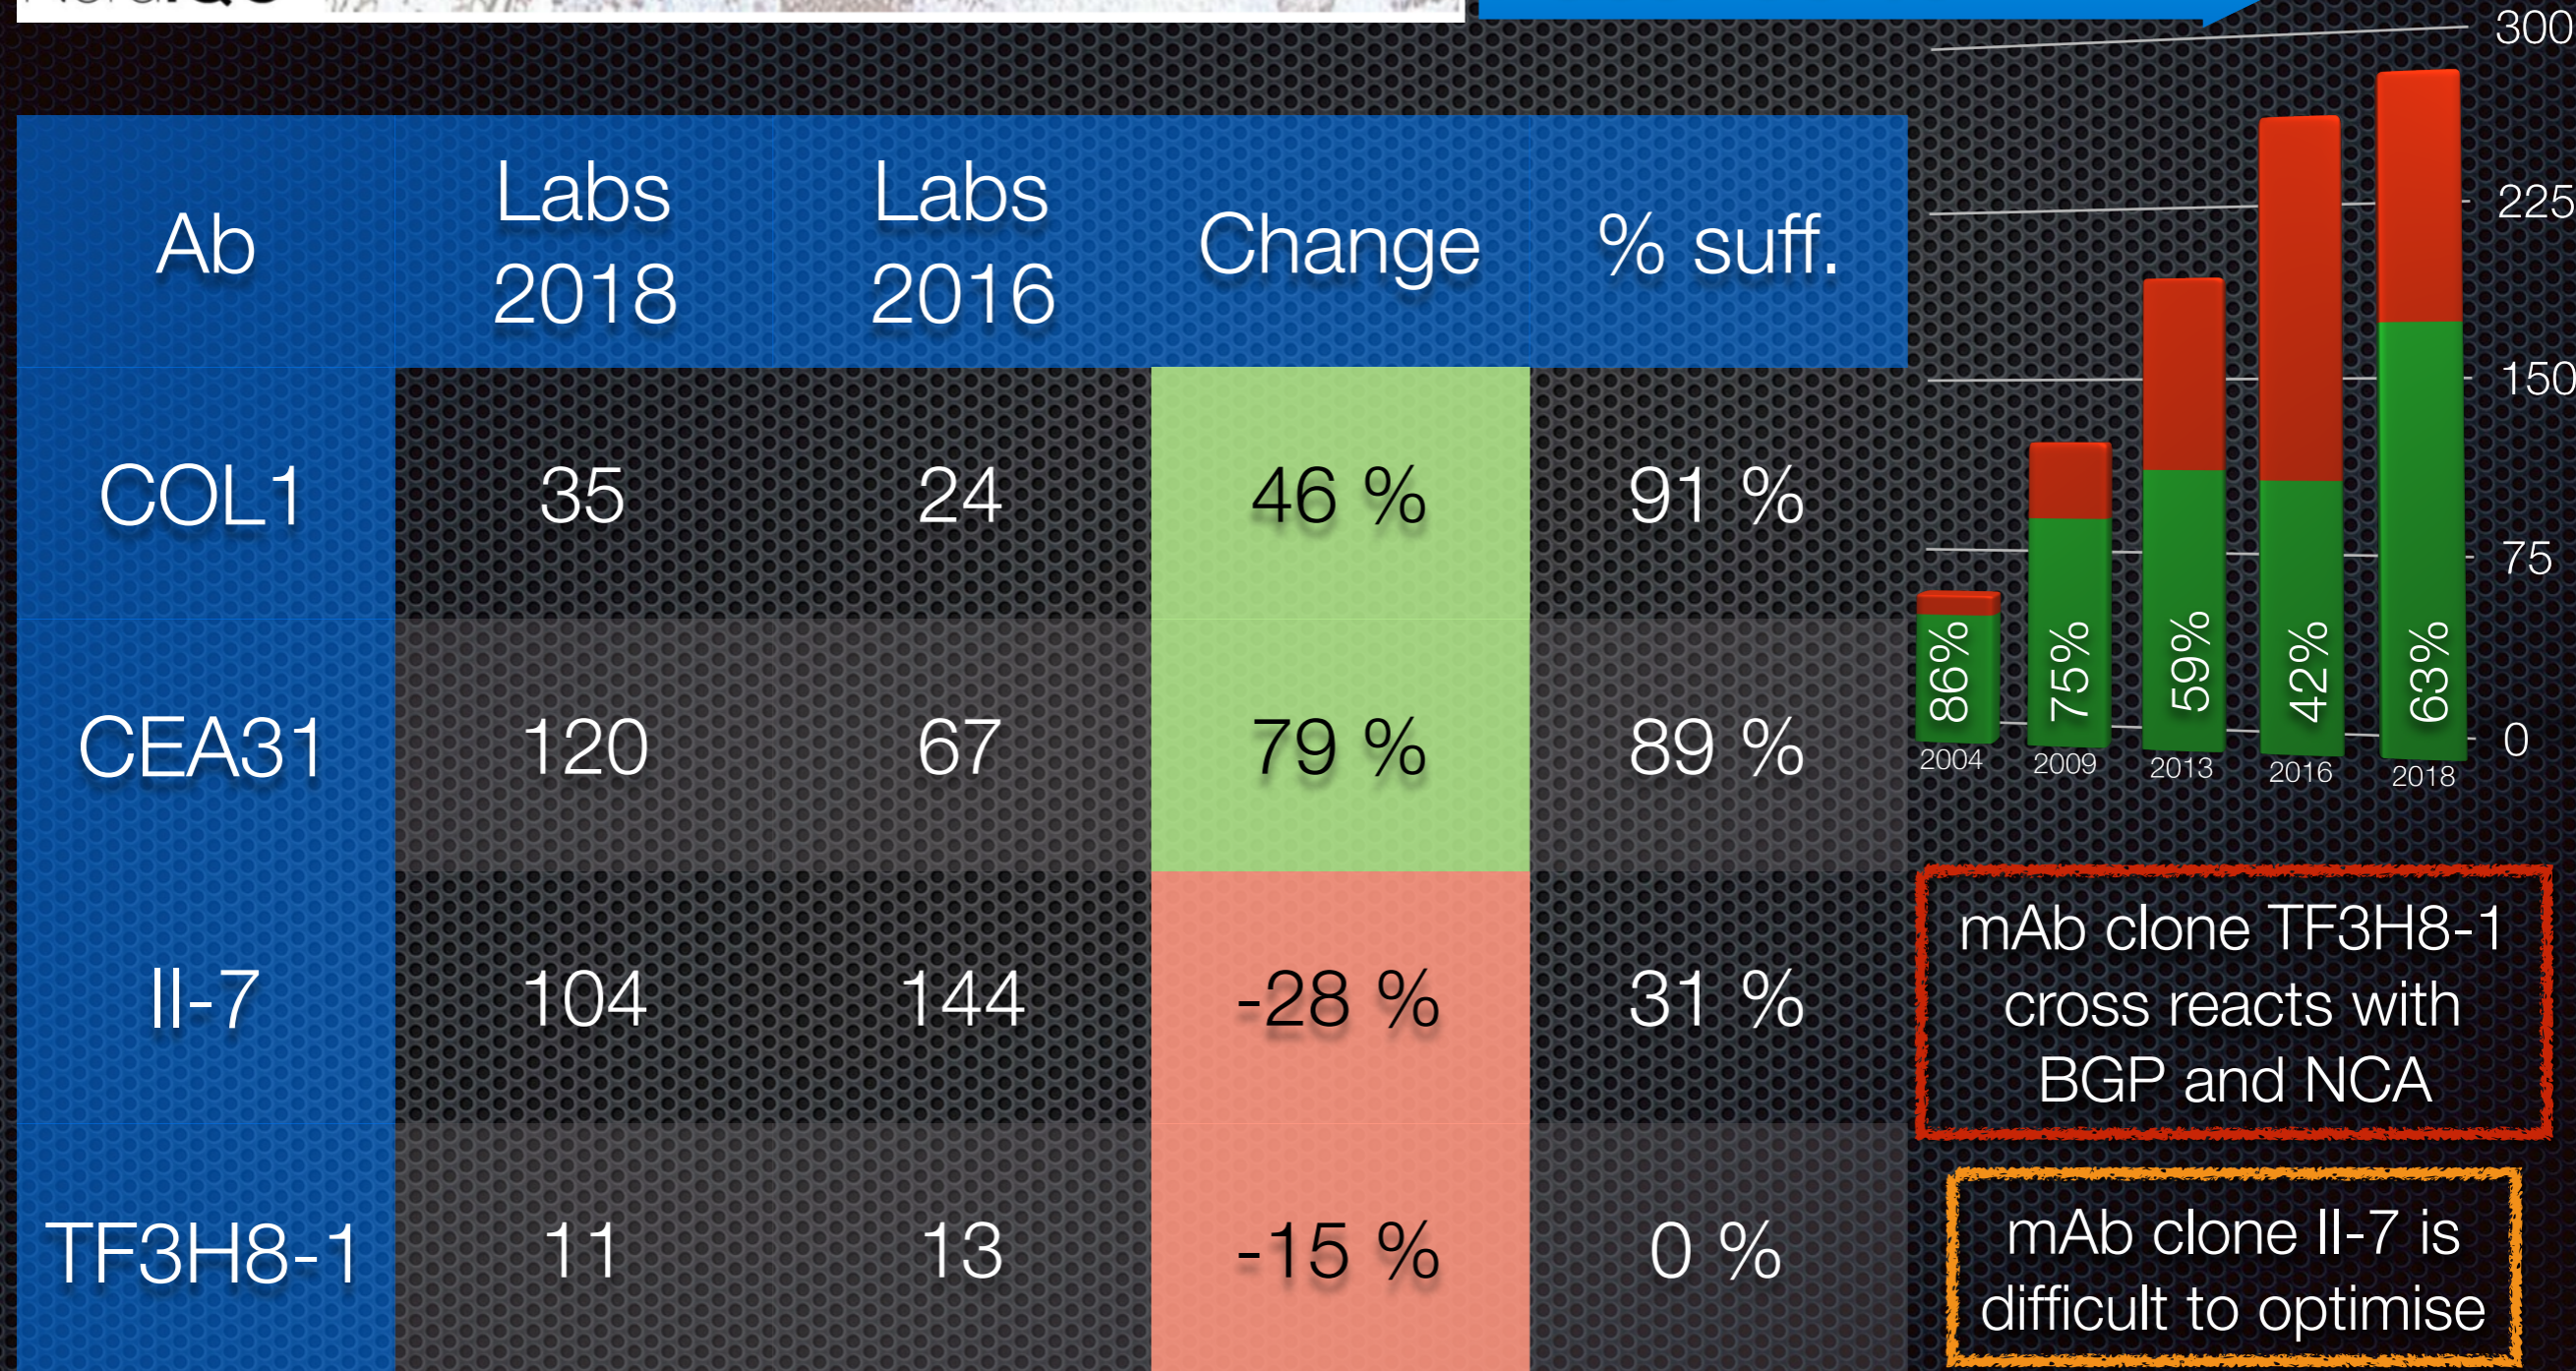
| Ab | Labs 2018 | Labs 2016 | Change | % suff. |
|---|---|---|---|---|
| COL1 | 35 | 24 | 46 % | 91 % |
| CEA31 | 120 | 67 | 79 % | 89 % |
| II-7 | 104 | 144 | -28 % | 31 % |
| TF3H8-1 | 11 | 13 | -15 % | 0 % |

300
225
150
75
0

86%
75%
59%
42%
63%

2004
2009
2013
2016
2018

mAb clone TF3H8-1 cross reacts with BGP and NCA

mAb clone II-7 is difficult to optimise